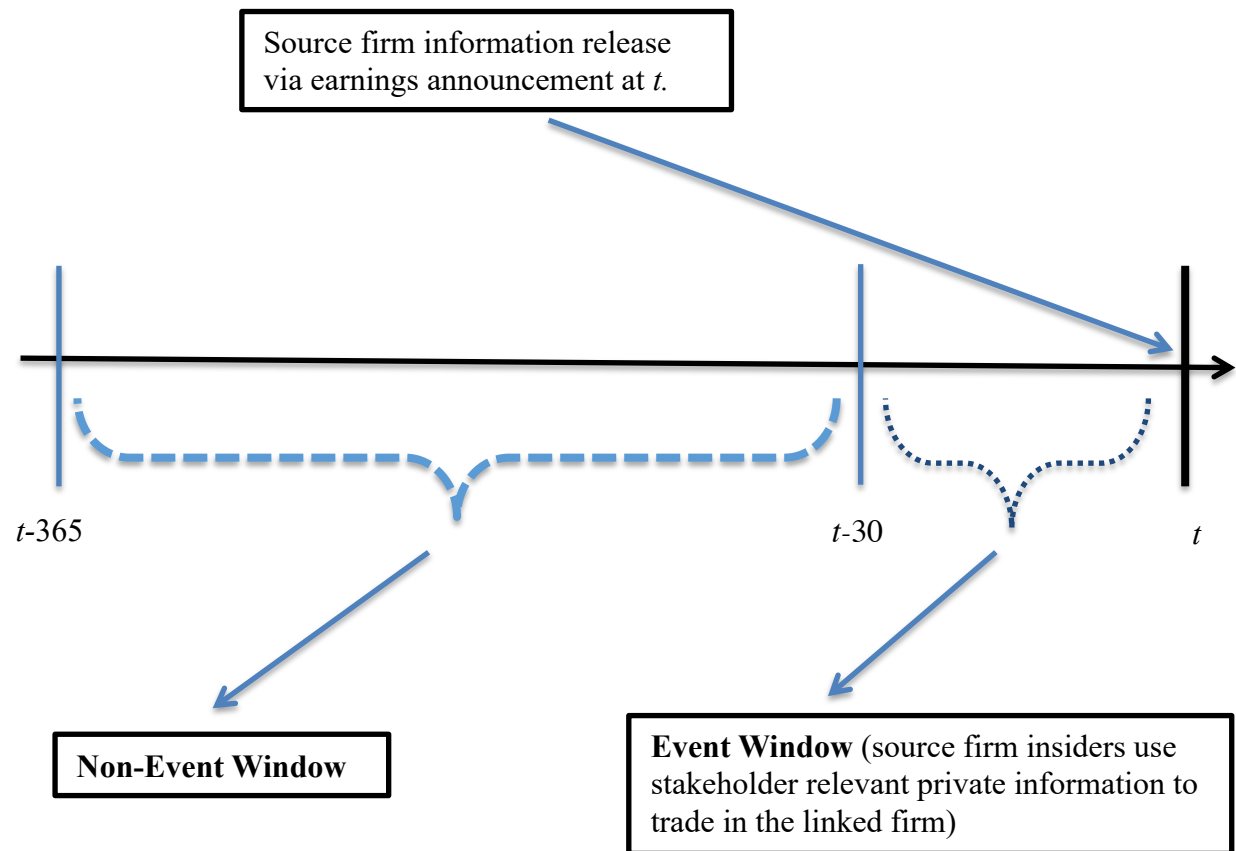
Source firm information release via earnings announcement at *t*.

*t*-365

*t*-30

*t*

**Non-Event Window**

**Event Window** (source firm insiders use stakeholder relevant private information to trade in the linked firm)